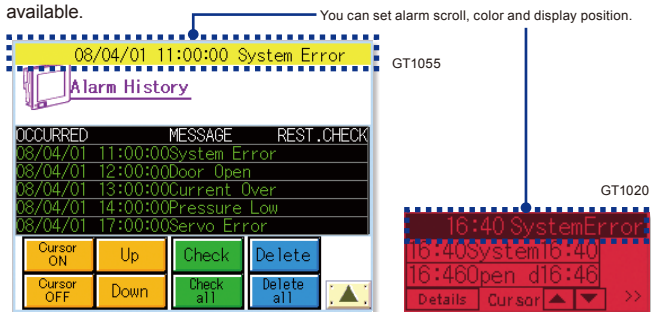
available.

You can set alarm scroll, color and display position.

08/04/01 11:00:00 System Error

GT1055

Alarm History

| OCCURRED | MESSAGE | REST.CHECK |
|---|---|---|
| 08/04/01 11:00:00 | System Error | |
| 08/04/01 12:00:00 | Door Open | |
| 08/04/01 13:00:00 | Current Over | |
| 08/04/01 14:00:00 | Pressure Low | |
| 08/04/01 17:00:00 | Servo Error | |

Cursor ON
Up
Check
Delete
Cursor OFF
Down
Check all
Delete all

GT1020

16:40 SystemError
16:40System16:40
16:460pen d16:46
Details
Cursor
>>